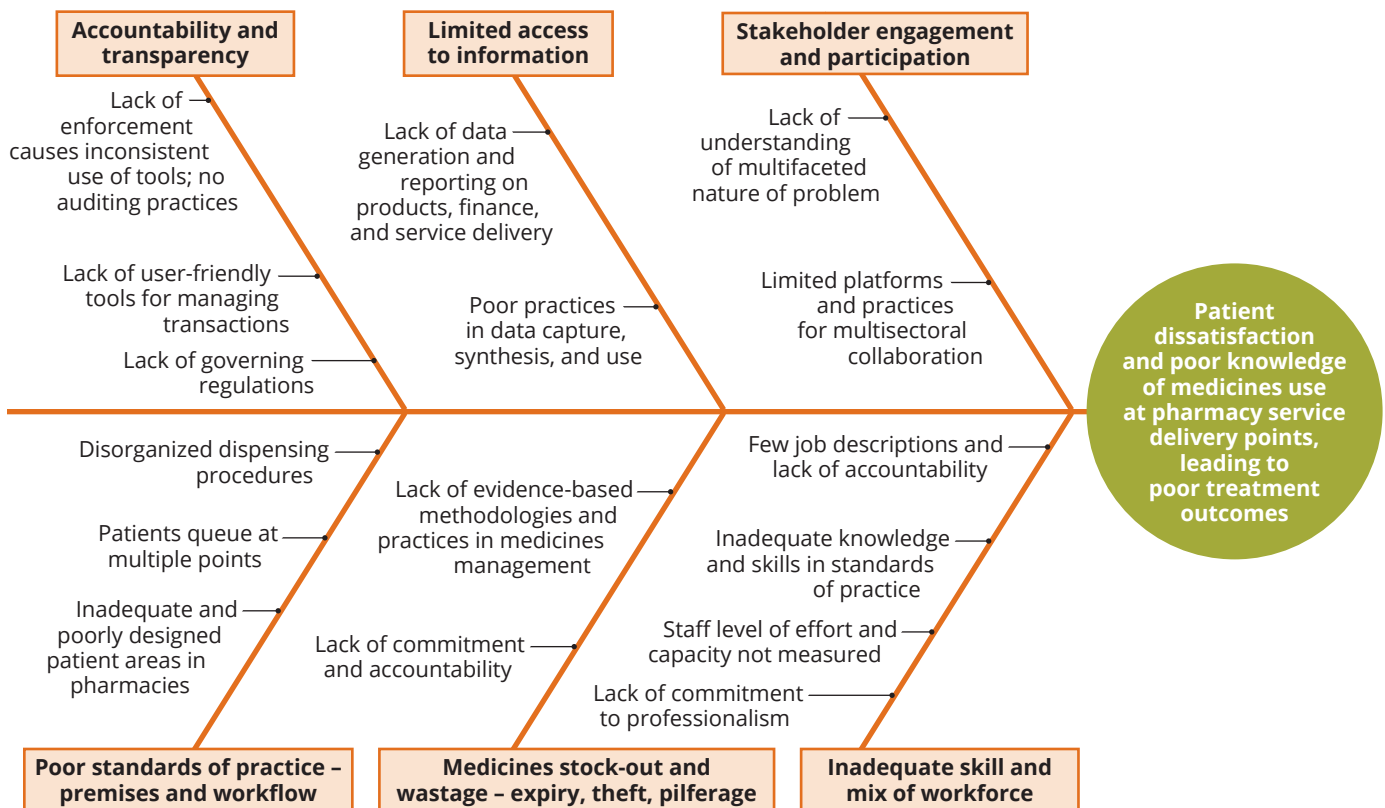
Accountability and transparency

Lack of enforcement causes inconsistent use of tools; no auditing practices

Lack of user-friendly tools for managing transactions

Lack of governing regulations

Limited access to information

Lack of data generation and reporting on products, finance, and service delivery

Poor practices in data capture, synthesis, and use

Stakeholder engagement and participation

Lack of understanding of multifaceted nature of problem

Limited platforms and practices for multisectoral collaboration

Patient dissatisfaction and poor knowledge of medicines use at pharmacy service delivery points, leading to poor treatment outcomes

Disorganized dispensing procedures

Patients queue at multiple points

Inadequate and poorly designed patient areas in pharmacies

Poor standards of practice – premises and workflow

Lack of evidence-based methodologies and practices in medicines management

Lack of commitment and accountability

Medicines stock-out and wastage – expiry, theft, pilferage

Few job descriptions and lack of accountability

Inadequate knowledge and skills in standards of practice

Staff level of effort and capacity not measured

Lack of commitment to professionalism

Inadequate skill and mix of workforce